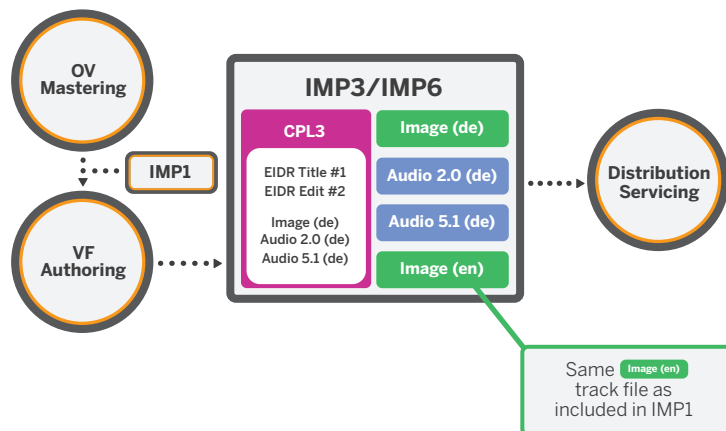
OV Mastering

IMP1

VF Authoring

IMP3/IMP6

CPL3

EIDR Title #1
EIDR Edit #2

Image (de)
Audio 2.0 (de)
Audio 5.1 (de)

Image (de)

Audio 2.0 (de)

Audio 5.1 (de)

Image (en)

Distribution Servicing

Same Image (en) track file as included in IMP1